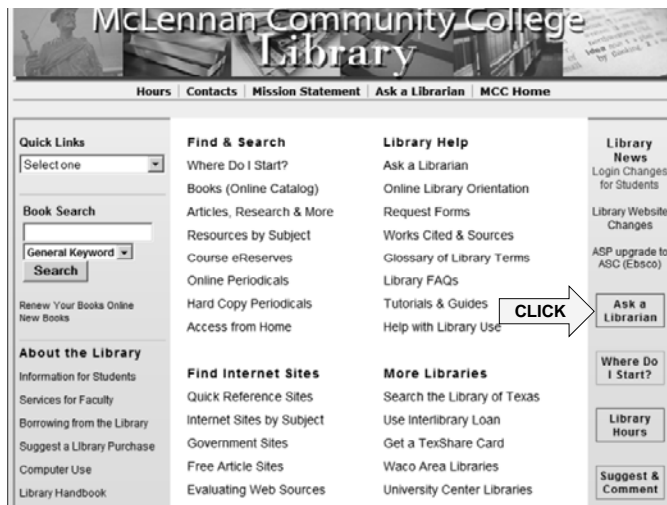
McLennan Community College
Library

Hours | Contacts | Mission Statement | Ask a Librarian | MCC Home

Quick Links
Select one

Book Search
General Keyword
Search

Renew Your Books Online
New Books

About the Library
Information for Students
Services for Faculty
Borrowing from the Library
Suggest a Library Purchase
Computer Use
Library Handbook

Find & Search
Where Do I Start?
Books (Online Catalog)
Articles, Research & More
Resources by Subject
Course eReserves
Online Periodicals
Hard Copy Periodicals
Access from Home

Find Internet Sites
Quick Reference Sites
Internet Sites by Subject
Government Sites
Free Article Sites
Evaluating Web Sources

Library Help
Ask a Librarian
Online Library Orientation
Request Forms
Works Cited & Sources
Glossary of Library Terms
Library FAQs
Tutorials & Guides
Help with Library Use

More Libraries
Search the Library of Texas
Use Interlibrary Loan
Get a TexShare Card
Waco Area Libraries
University Center Libraries

CLICK

Library News
Login Changes for Students
Library Website Changes
ASP upgrade to ASC (Ebsco)

Ask a Librarian
Where Do I Start?
Library Hours
Suggest & Comment